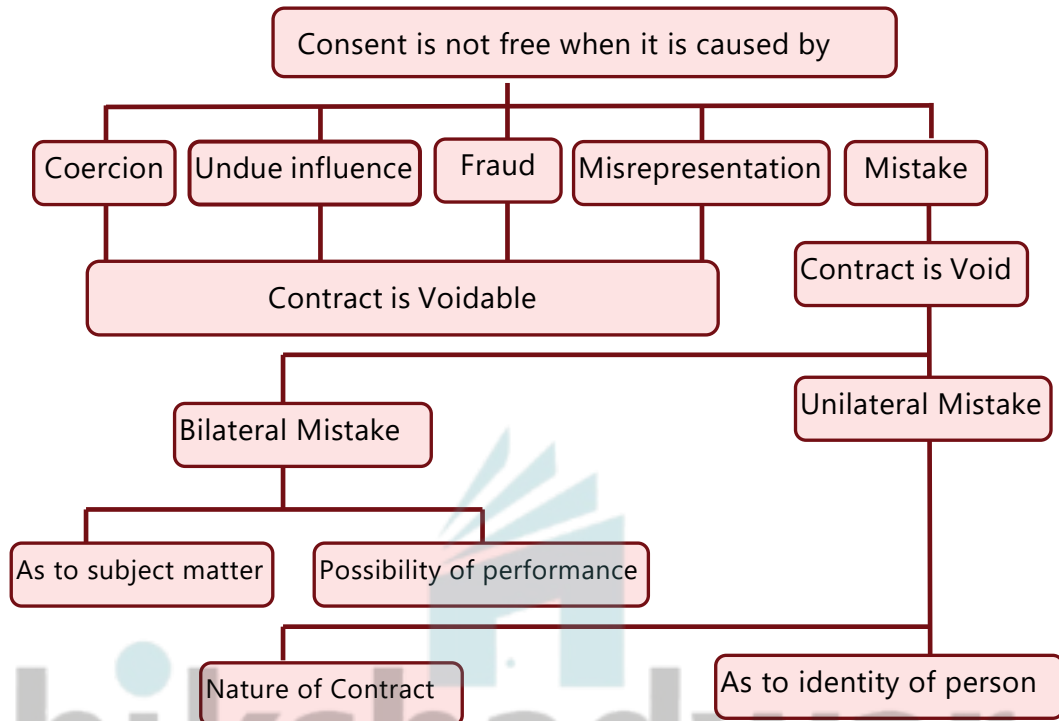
Consent is not free when it is caused by

Coercion

Undue influence

Fraud

Misrepresentation

Mistake

Contract is Voidable

Contract is Void

Bilateral Mistake

Unilateral Mistake

As to subject matter

Possibility of performance

Nature of Contract

As to identity of person